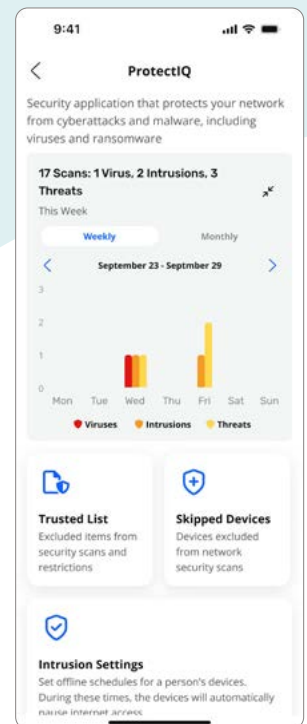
9:41

ProtectIQ

Security application that protects your network from cyberattacks and malware, including viruses and ransomware

17 Scans: 1 Virus, 2 Intrusions, 3 Threats

This Week

Weekly | Monthly

September 23 - Septmber 29

3
2
1
0

Mon Tue Wed Thu Fri Sat Sun

Viruses Intrusions Threats

Trusted List
Excluded items from security scans and restrictions

Skipped Devices
Devices excluded from network security scans

Intrusion Settings
Set offline schedules for a person's devices. During these times, the devices will automatically pause internet access